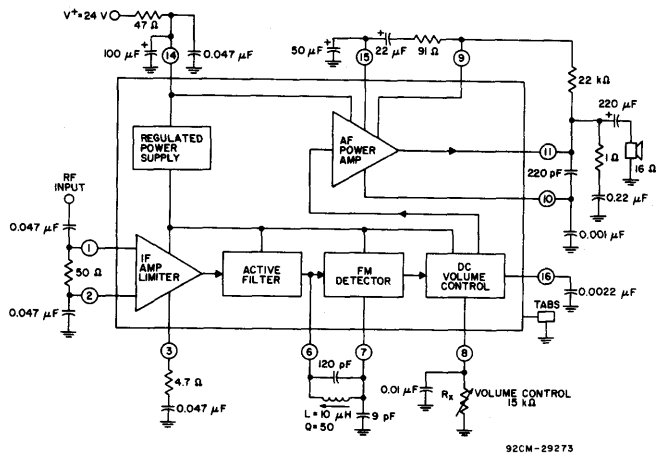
V+ = 24 V
47 Ω
100 μF
14
0.047 μF
50 μF
22 μF
91 Ω
15
9
22 kΩ
220 μF
REGULATED POWER SUPPLY
AF POWER AMP
11
1 Ω
16 Ω
220 pF
0.22 μF
10
RF INPUT
0.047 μF
1
50 Ω
2
0.047 μF
IF AMP LIMITER
ACTIVE FILTER
FM DETECTOR
DC VOLUME CONTROL
0.001 μF
16
0.0022 μF
TABS
3
4.7 Ω
0.047 μF
6
7
120 pF
L = 10 μH
Q = 50
9 pF
8
0.01 μF
$R_X$
VOLUME CONTROL 15 kΩ
92CM-29273